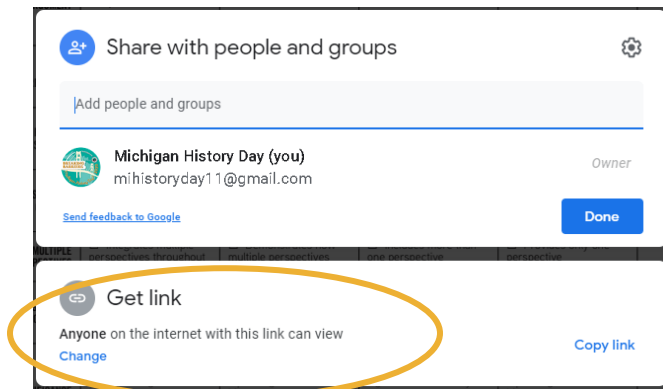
Share with people and groups

Add people and groups

Michigan History Day (you)
mihistoryday11@gmail.com

Owner

Send feedback to Google

Done

MULTIPLE

perspectives throughout

multiple perspectives

one perspective

perspective

Get link

Anyone on the internet with this link can view
Change

Copy link